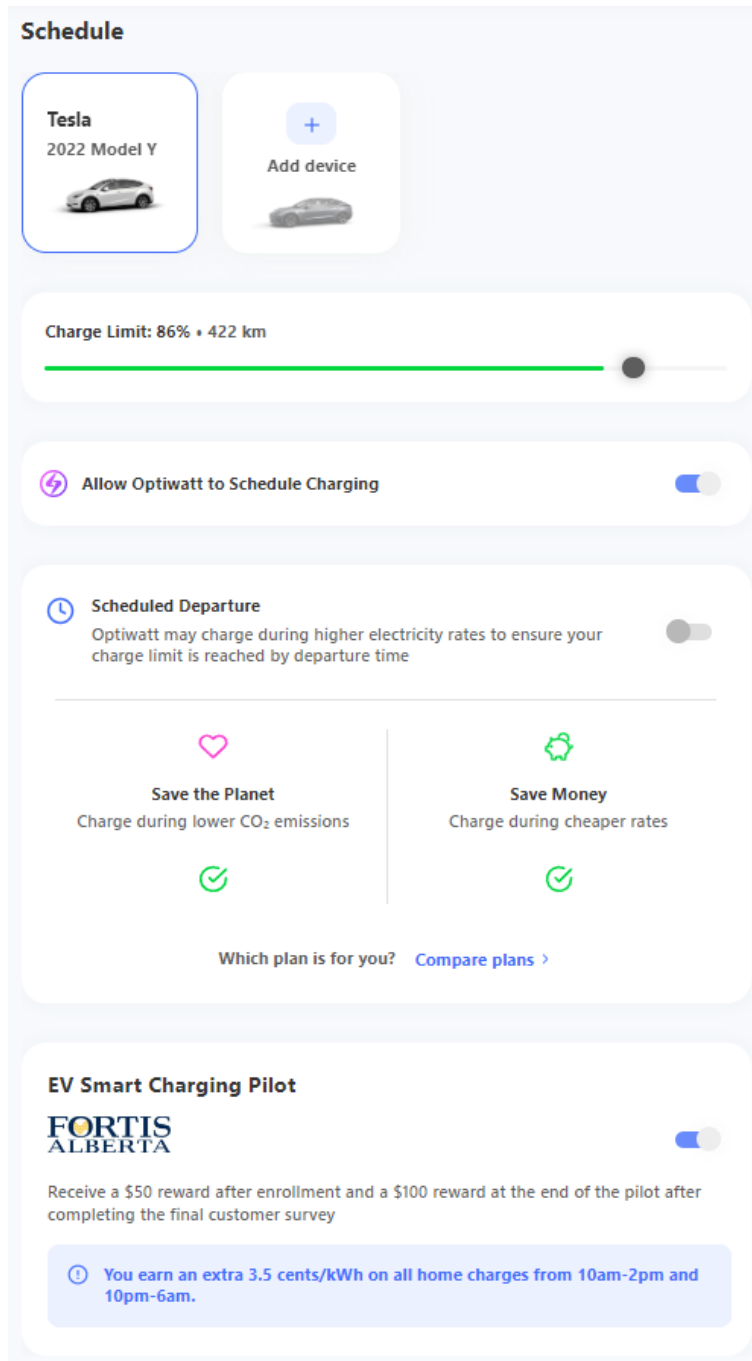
Schedule

Tesla
2022 Model Y

+
Add device

Charge Limit: 86% • 422 km

Allow Optiwatt to Schedule Charging

Scheduled Departure
Optiwatt may charge during higher electricity rates to ensure your charge limit is reached by departure time

Save the Planet
Charge during lower $CO_2$ emissions

Save Money
Charge during cheaper rates

Which plan is for you? Compare plans >

EV Smart Charging Pilot

FORTIS ALBERTA

Receive a $50 reward after enrollment and a $100 reward at the end of the pilot after completing the final customer survey

You earn an extra 3.5 cents/kWh on all home charges from 10am-2pm and 10pm-6am.